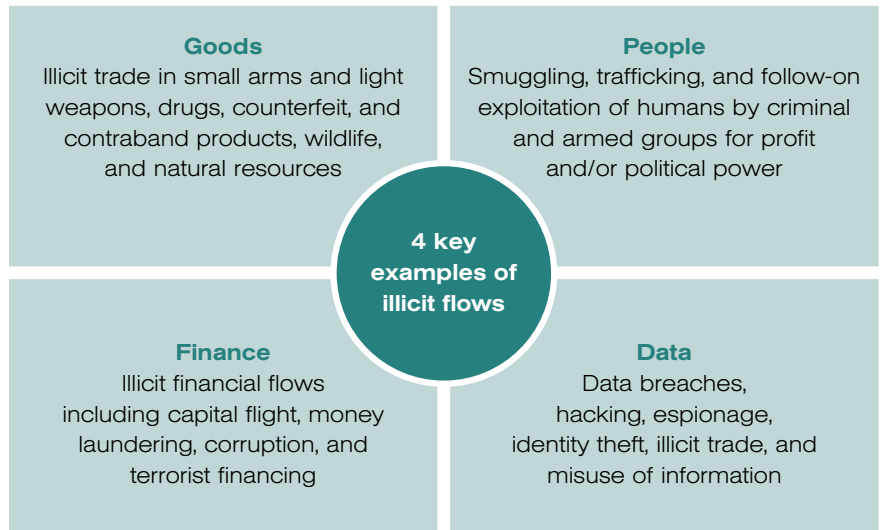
Goods
Illicit trade in small arms and light weapons, drugs, counterfeit, and contraband products, wildlife, and natural resources

People
Smuggling, trafficking, and follow-on exploitation of humans by criminal and armed groups for profit and/or political power

4 key examples of illicit flows

Finance
Illicit financial flows including capital flight, money laundering, corruption, and terrorist financing

Data
Data breaches, hacking, espionage, identity theft, illicit trade, and misuse of information